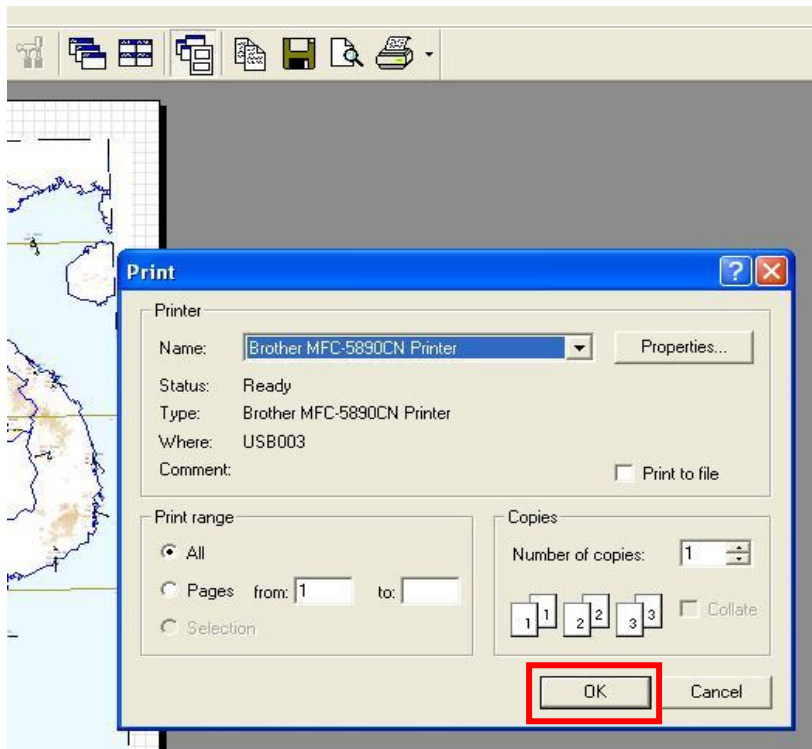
Print

Printer

Name: Brother MFC-5890CN Printer

Properties...

Status: Ready

Type: Brother MFC-5890CN Printer

Where: USB003

Comment:

Print to file

Print range

All

Pages from: 1 to:

Selection

Copies

Number of copies: 1

1 1 2 2 3 3

Collate

OK

Cancel